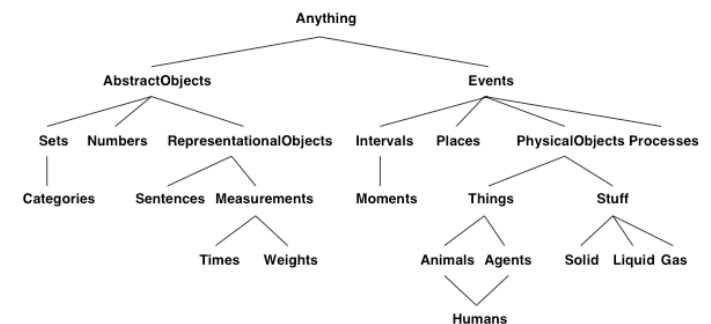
Anything

AbstractObjects

Events

Sets

Numbers

RepresentationalObjects

Intervals

Places

PhysicalObjects

Processes

Categories

Sentences

Measurements

Moments

Things

Stuff

Times

Weights

Animals

Agents

Solid

Liquid

Gas

Humans